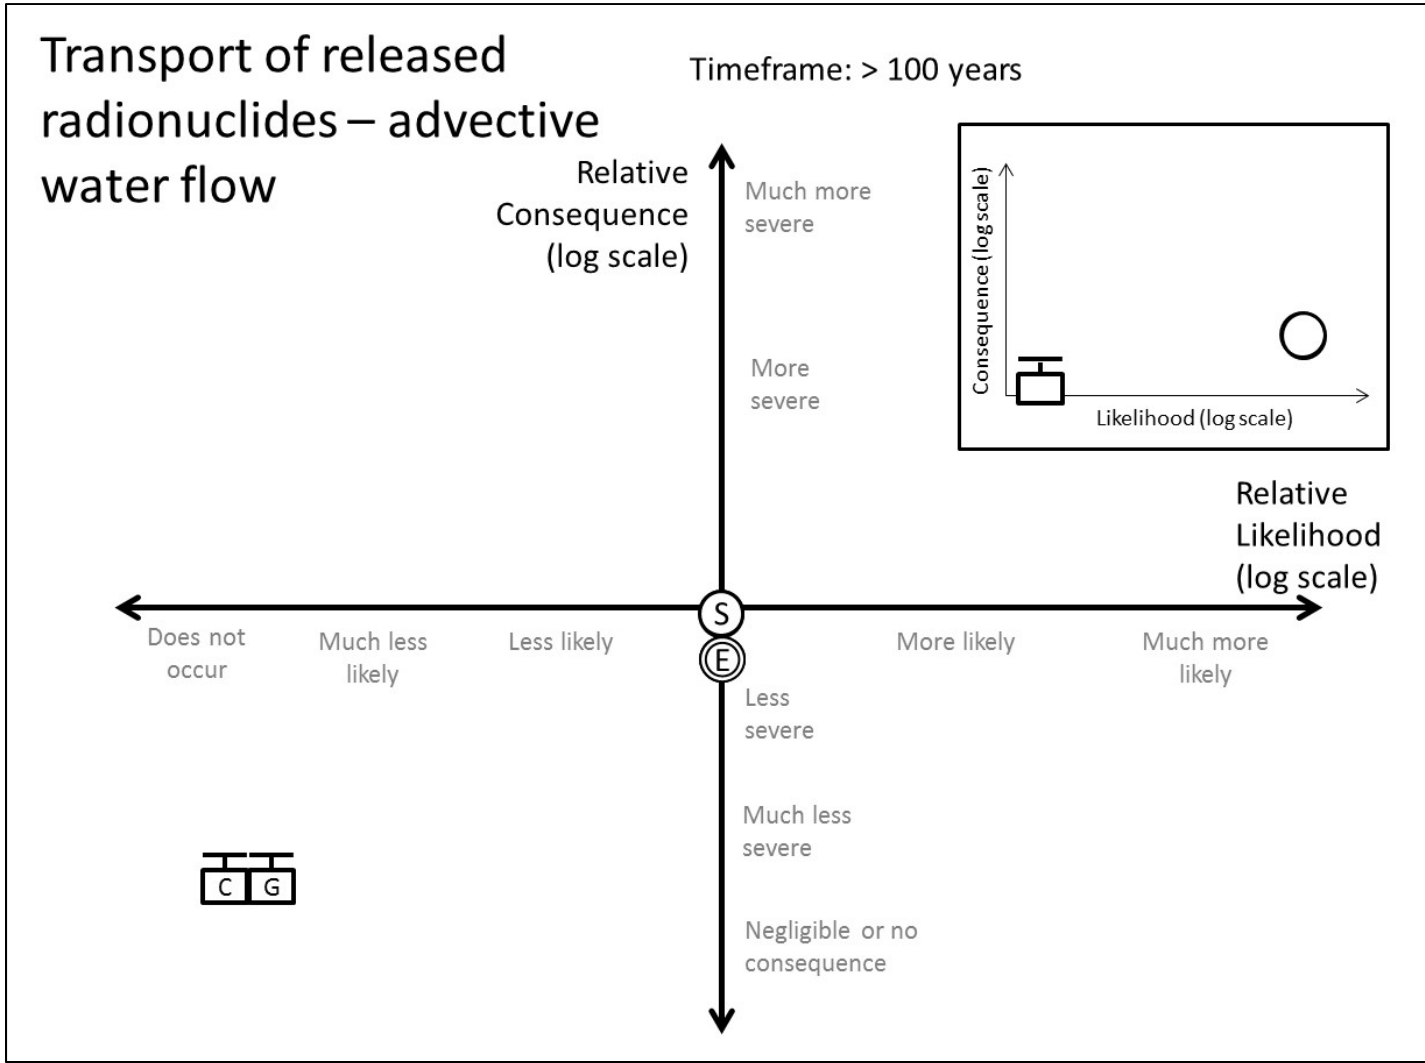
Transport of released radionuclides – advective water flow

Timeframe: > 100 years

Relative Consequence (log scale)

Much more severe

More severe

Consequence (log scale)

Likelihood (log scale)

Relative Likelihood (log scale)

S

E

Does not occur

Much less likely

Less likely

More likely

Much more likely

Less severe

Much less severe

Negligible or no consequence

C

G